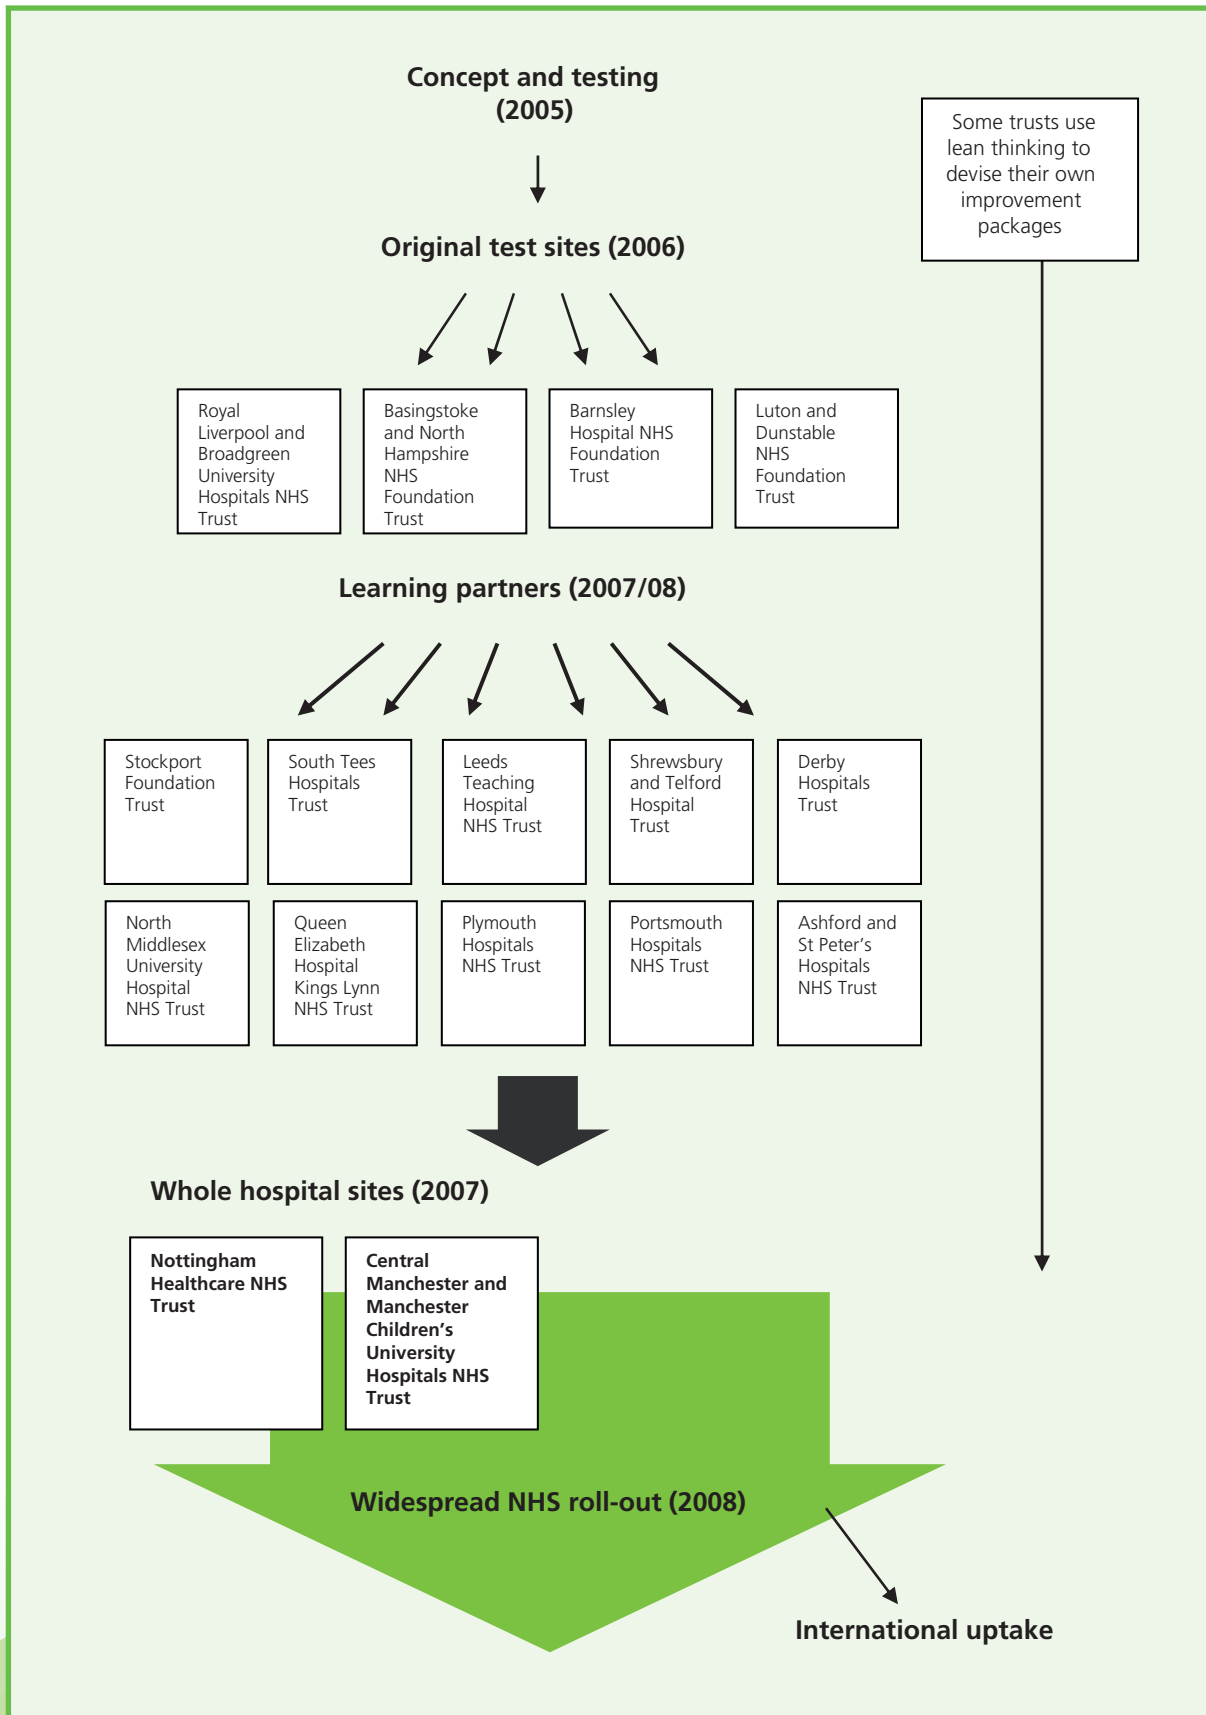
Concept and testing (2005)

Some trusts use lean thinking to devise their own improvement packages

Original test sites (2006)

Royal Liverpool and Broadgreen University Hospitals NHS Trust

Basingstoke and North Hampshire NHS Foundation Trust

Barnsley Hospital NHS Foundation Trust

Luton and Dunstable NHS Foundation Trust

Learning partners (2007/08)

Stockport Foundation Trust

South Tees Hospitals Trust

Leeds Teaching Hospital NHS Trust

Shrewsbury and Telford Hospital Trust

Derby Hospitals Trust

North Middlesex University Hospital NHS Trust

Queen Elizabeth Hospital Kings Lynn NHS Trust

Plymouth Hospitals NHS Trust

Portsmouth Hospitals NHS Trust

Ashford and St Peter's Hospitals NHS Trust

Whole hospital sites (2007)

Nottingham Healthcare NHS Trust

Central Manchester and Manchester Children's University Hospitals NHS Trust

Widespread NHS roll-out (2008)

International uptake